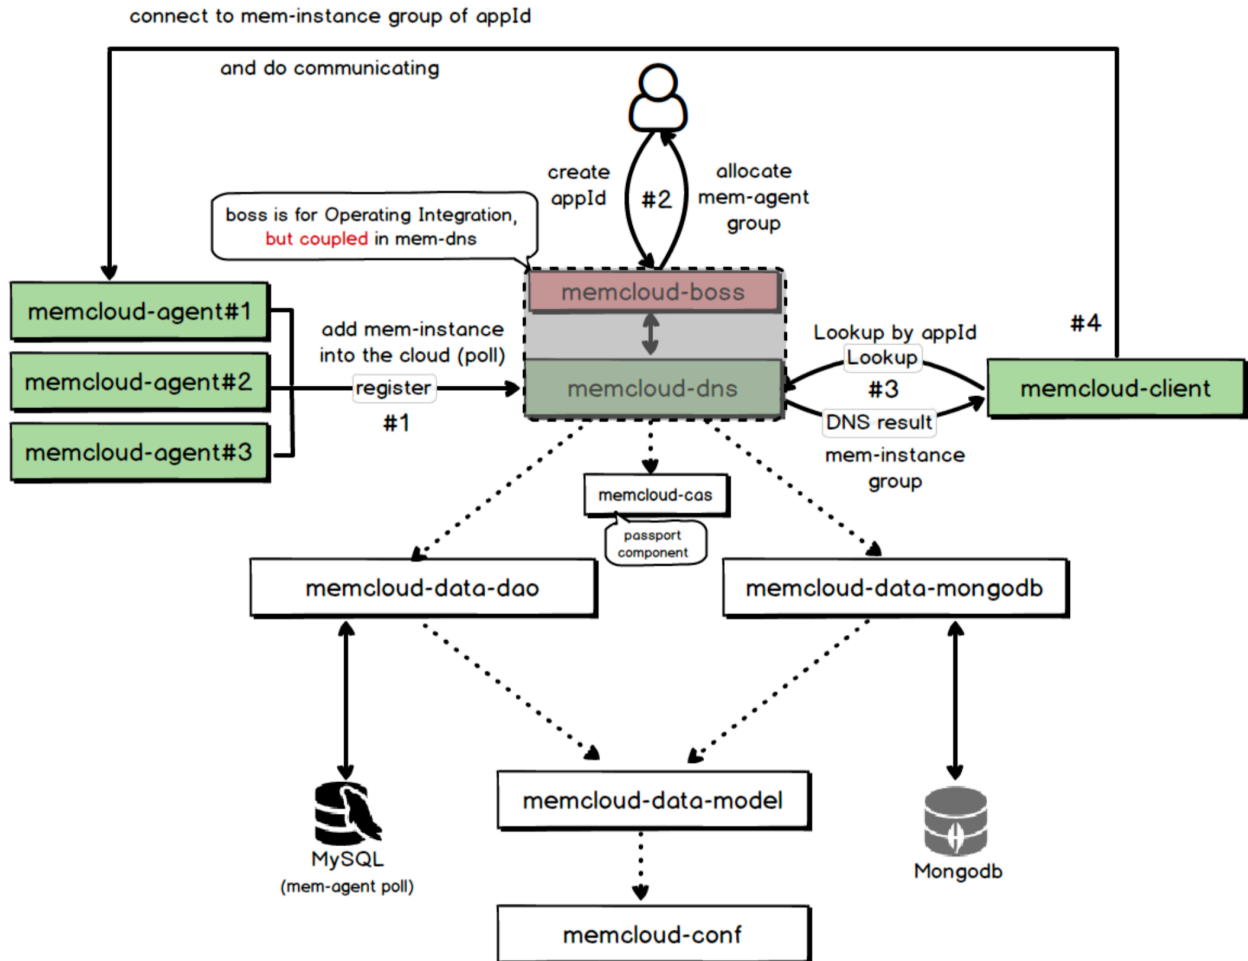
connect to mem-instance group of appId

and do communicating

create appId

#2

allocate mem-agent group

boss is for Operating Integration, but coupled in mem-dns

memcloud-boss

memcloud-agent#1

memcloud-agent#2

memcloud-agent#3

add mem-instance into the cloud (poll)

register

#1

memcloud-dns

Lookup by appId

Lookup

#3

DNS result

mem-instance group

#4

memcloud-client

memcloud-cas

passport component

memcloud-data-dao

memcloud-data-mongodb

memcloud-data-model

MySQL
(mem-agent poll)

Mongodb

memcloud-conf